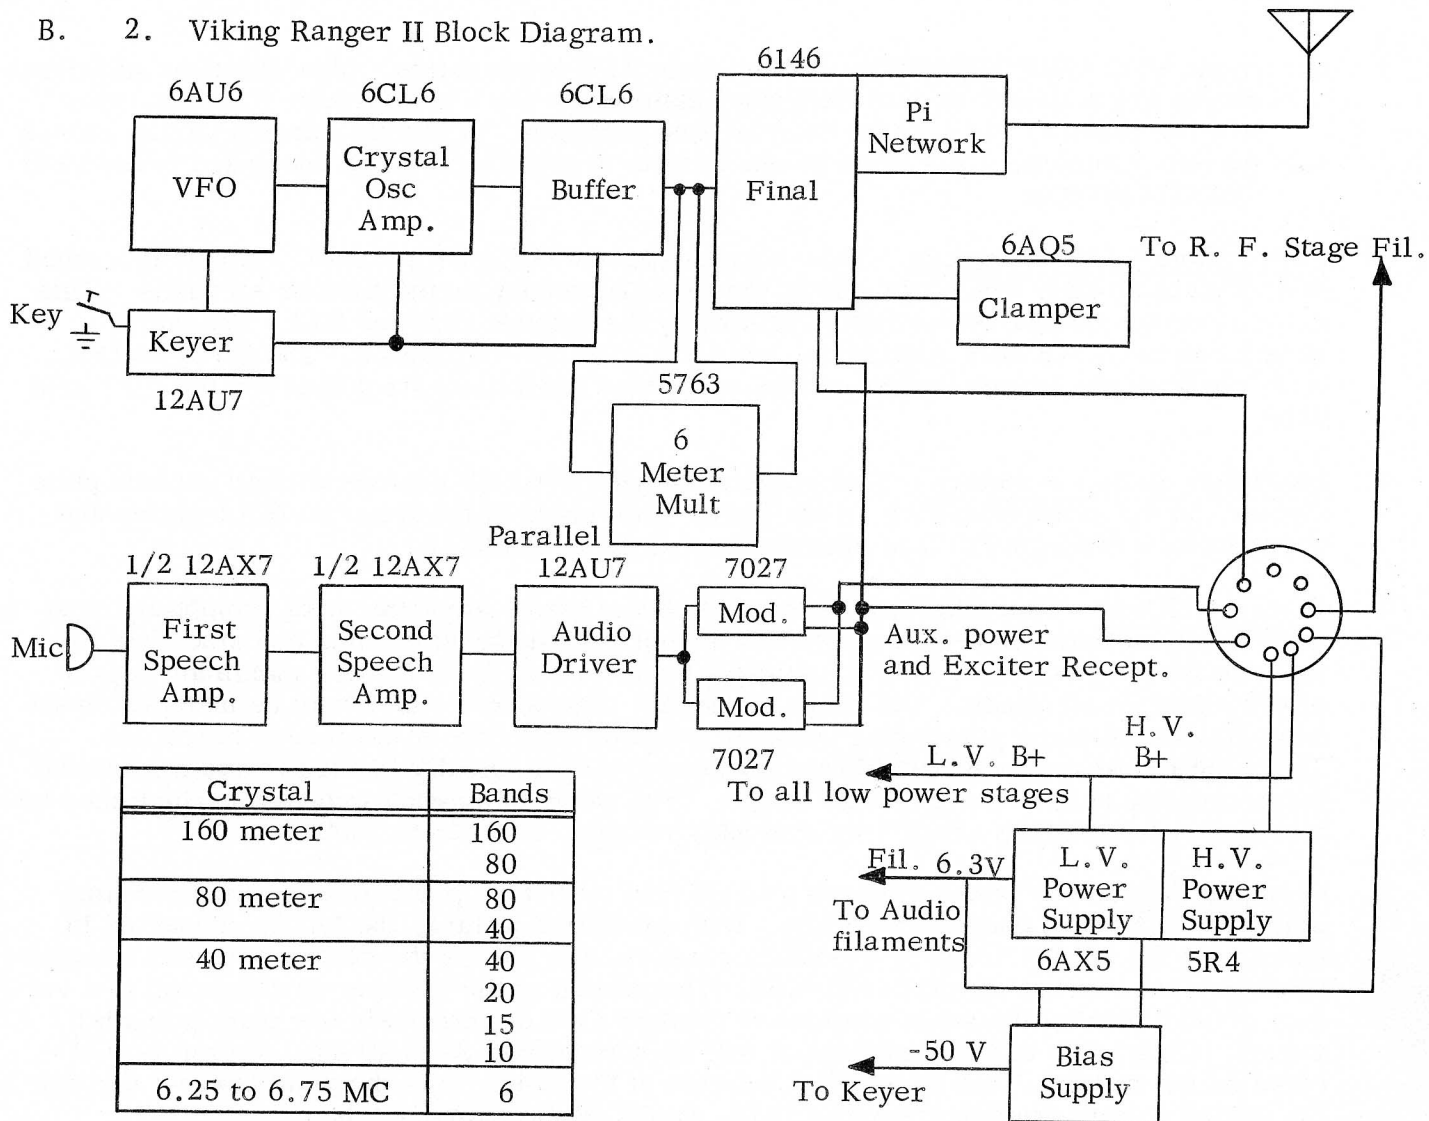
B. 2. Viking Ranger II Block Diagram.

6AU6
VFO

6CL6
Crystal Osc Amp.

6CL6
Buffer

6146
Final

Pi Network

6AQ5
Clamper

To R. F. Stage Fil.

Key

Keyer
12AU7

5763
6 Meter Mult

Parallel
12AU7
Audio Driver

1/2 12AX7
First Speech Amp.

1/2 12AX7
Second Speech Amp.

Mic

7027
Mod.

Mod.
7027

Aux. power and Exciter Recept.

H.V. B+

L.V. B+
To all low power stages

Fil. 6.3V
To Audio filaments

L.V. Power Supply
6AX5

H.V. Power Supply
5R4

-50 V
To Keyer

Bias Supply

| Crystal | Bands |
|---|---|
| 160 meter | 160 80 |
| 80 meter | 80 40 |
| 40 meter | 40 20 15 10 |
| 6.25 to 6.75 MC | 6 |